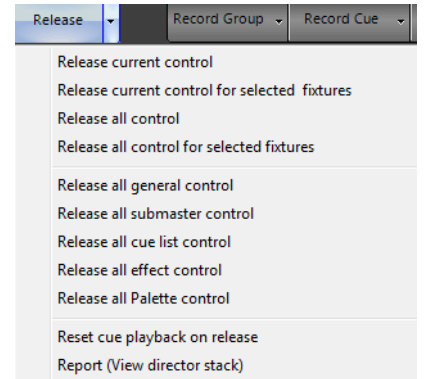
Release Record Group Record Cue

Release current control
Release current control for selected fixtures
Release all control
Release all control for selected fixtures

Release all general control
Release all submaster control
Release all cue list control
Release all effect control
Release all Palette control

Reset cue playback on release
Report (View director stack)